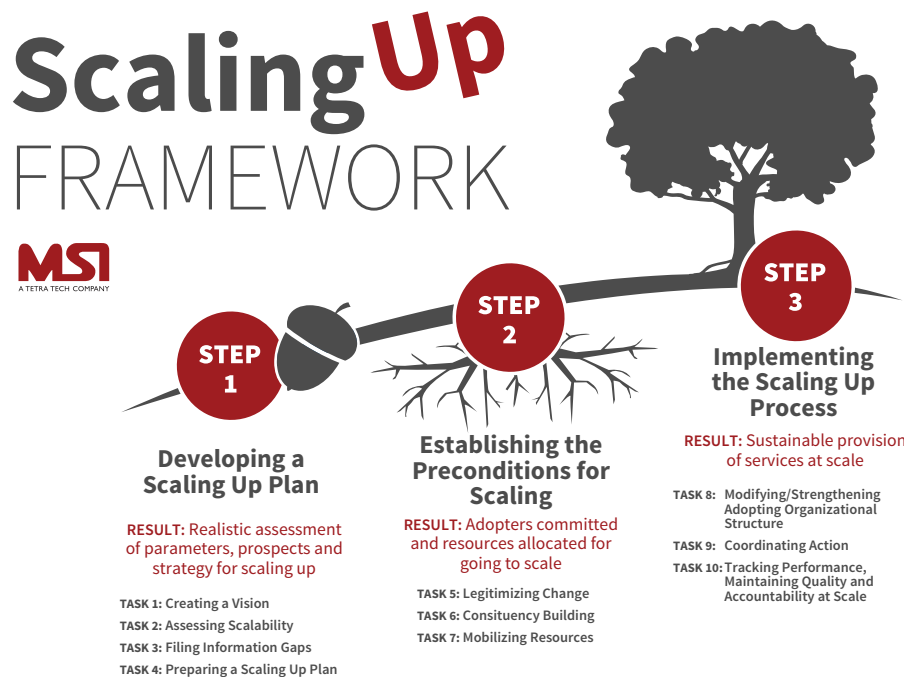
Scaling Up
FRAMEWORK

MSI
A TETRA TECH COMPANY

STEP 1

Developing a Scaling Up Plan

RESULT: Realistic assessment of parameters, prospects and strategy for scaling up

TASK 1: Creating a Vision
TASK 2: Assessing Scalability
TASK 3: Filing Information Gaps
TASK 4: Preparing a Scaling Up Plan

STEP 2

Establishing the Preconditions for Scaling

RESULT: Adopters committed and resources allocated for going to scale

TASK 5: Legitimizing Change
TASK 6: Consituency Building
TASK 7: Mobilizing Resources

STEP 3

Implementing the Scaling Up Process

RESULT: Sustainable provision of services at scale

TASK 8: Modifying/Strengthening Adopting Organizational Structure
TASK 9: Coordinating Action
TASK 10: Tracking Performance, Maintaining Quality and Accountability at Scale